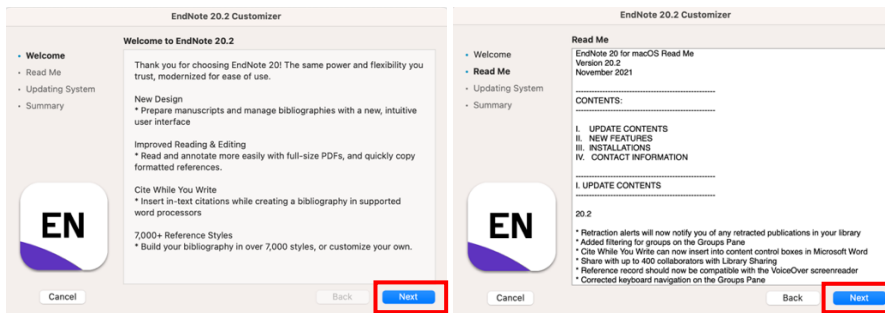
EndNote 20.2 Customizer

• Welcome
• Read Me
• Updating System
• Summary

Welcome to EndNote 20.2

Thank you for choosing EndNote 20! The same power and flexibility you trust, modernized for ease of use.

New Design
* Prepare manuscripts and manage bibliographies with a new, intuitive user interface

Improved Reading & Editing
* Read and annotate more easily with full-size PDFs, and quickly copy formatted references.

Cite While You Write
* Insert in-text citations while creating a bibliography in supported word processors

7,000+ Reference Styles
* Build your bibliography in over 7,000 styles, or customize your own.

EN

Cancel
Back
Next

EndNote 20.2 Customizer

• Welcome
• Read Me
• Updating System
• Summary

Read Me

EndNote 20 for macOS Read Me
Version 20.2
November 2021

CONTENTS:

I. UPDATE CONTENTS
II. NEW FEATURES
III. INSTALLATIONS
IV. CONTACT INFORMATION

I. UPDATE CONTENTS

20.2

* Retraction alerts will now notify you of any retracted publications in your library
* Added filtering for groups on the Groups Pane
* Cite While You Write can now insert into content control boxes in Microsoft Word
* Share with up to 400 collaborators with Library Sharing
* Reference record should now be compatible with the VoiceOver screenreader
* Corrected keyboard navigation on the Groups Pane

EN

Cancel
Back
Next